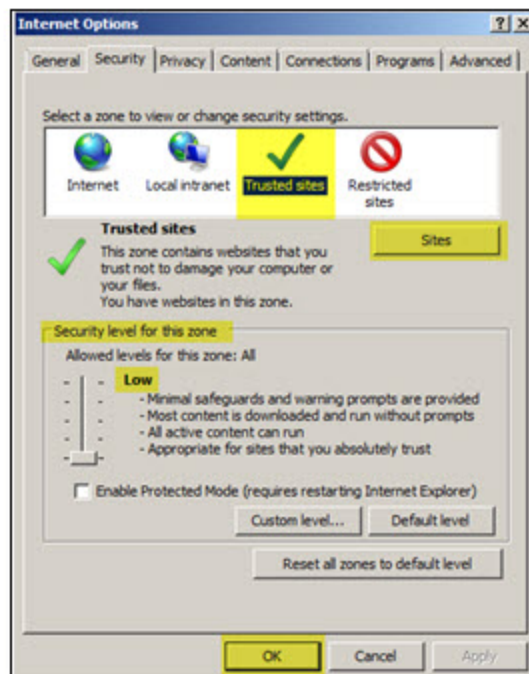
Internet Options

?

X

General | Security | Privacy | Content | Connections | Programs | Advanced

Select a zone to view or change security settings.

Internet

Local intranet

Trusted sites

Restricted sites

Trusted sites

This zone contains websites that you trust not to damage your computer or your files.
You have websites in this zone.

Sites

Security level for this zone

Allowed levels for this zone: All

Low

- Minimal safeguards and warning prompts are provided
- Most content is downloaded and run without prompts
- All active content can run
- Appropriate for sites that you absolutely trust

Enable Protected Mode (requires restarting Internet Explorer)

Custom level...

Default level

Reset all zones to default level

OK

Cancel

Apply